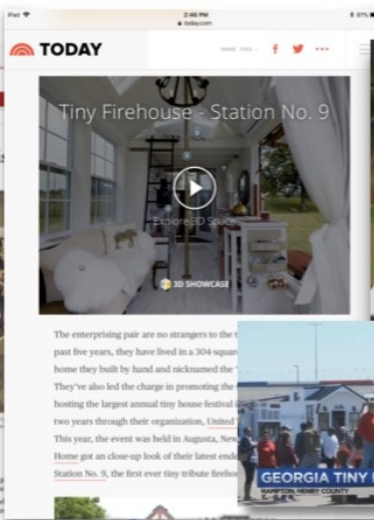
iPad
2:48 PM
today.com
87%
TODAY
SHARE THIS

Tiny Firehouse - Station No. 9
Explore 3D Space
3D SHOWCASE

The enterprising pair are no strangers to the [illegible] past five years, they have lived in a 304-squar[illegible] home they built by hand and nicknamed the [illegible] They've also led the charge in promoting the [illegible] hosting the largest annual tiny house festival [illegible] two years through their organization, United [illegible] This year, the event was held in Augusta, New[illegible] Home got an close-up look of their latest ende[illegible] Station No. 9, the first ever tiny tribute fireho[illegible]

GEORGIA TINY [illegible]
HAMPTON, HENRY COUNTY